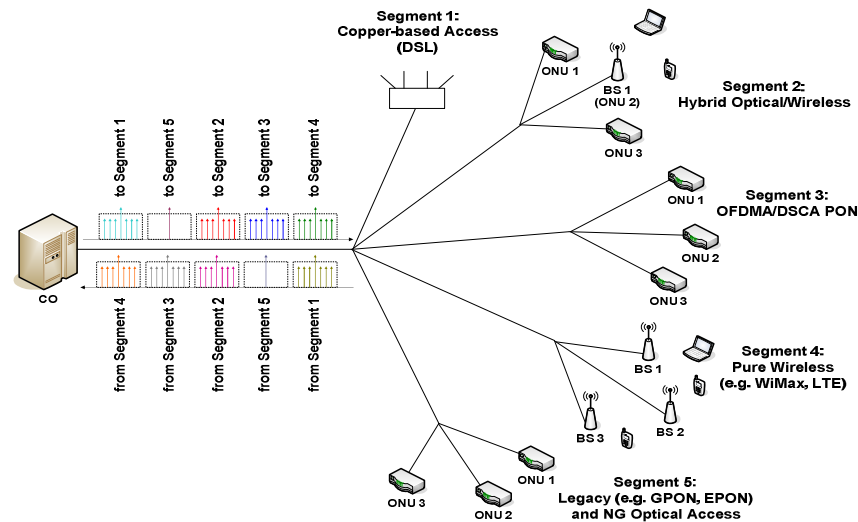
Segment 1:
Copper-based Access
(DSL)

ONU 1

BS 1
(ONU 2)

Segment 2:
Hybrid Optical/Wireless

ONU 3

to Segment 1
to Segment 5
to Segment 2
to Segment 3
to Segment 4

ONU 1

Segment 3:
OFDMA/DSCA PON

ONU 2

ONU 3

CO

from Segment 4
from Segment 3
from Segment 2
from Segment 5
from Segment 1

BS 1

Segment 4:
Pure Wireless
(e.g. WiMax, LTE)

BS 3

BS 2

ONU 1

ONU 3

ONU 2

Segment 5:
Legacy (e.g. GPON, EPON)
and NG Optical Access